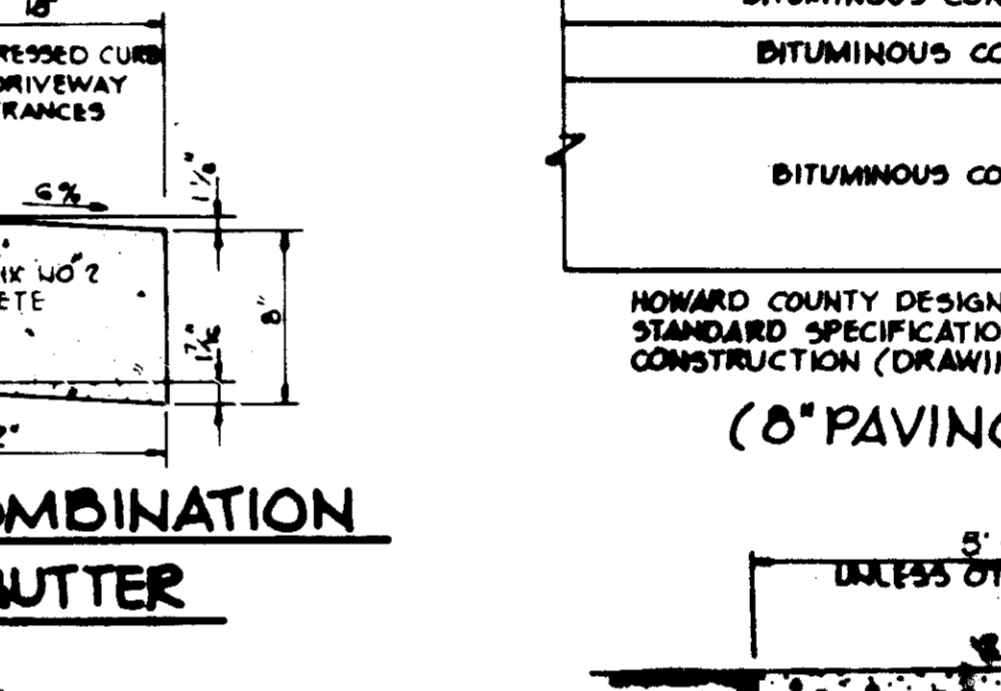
18"

RESSED CURB
DRIVEWAY
RANCES

6%

$1\frac{1}{2}$"

IX NO 2
ETE

$1\frac{7}{16}$"

8"

2"

OMBINATION
UTTER

BITUMINOUS CO

BITUMINOUS CO

BITUMINOUS CO

HOWARD COUNTY DESIGN
STANDARD SPECIFICATIO
CONSTRUCTION (DRAWI

(8" PAVIN

5'
UNLESS OT